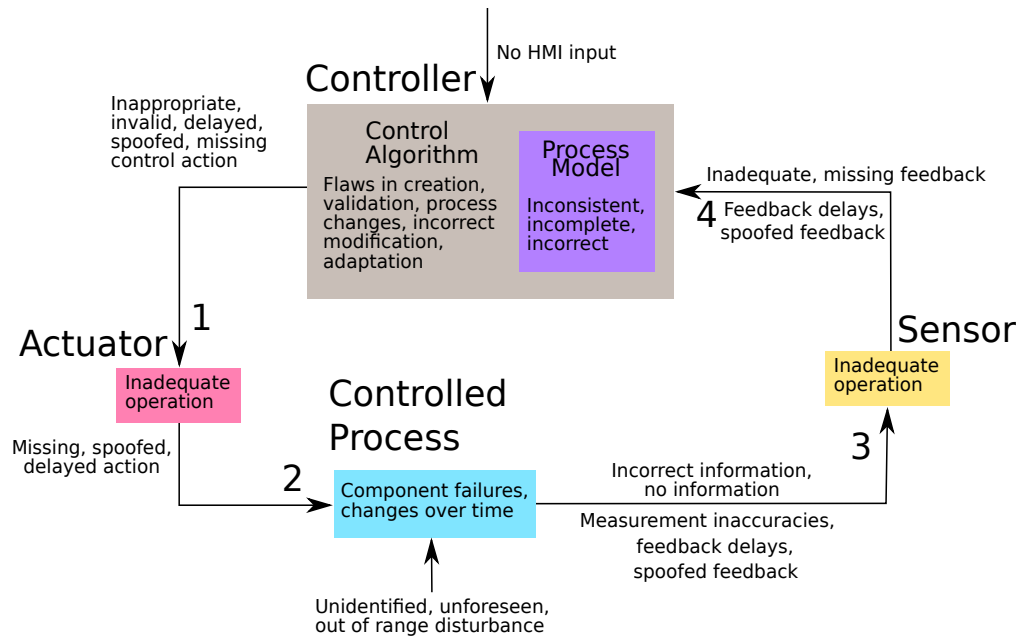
No HMI input

Controller

Inappropriate, invalid, delayed, spoofed, missing control action

Control Algorithm

Flaws in creation, validation, process changes, incorrect modification, adaptation

Process Model

Inconsistent, incomplete, incorrect

Inadequate, missing feedback

4 Feedback delays, spoofed feedback

1

Actuator

Inadequate operation

Sensor

Inadequate operation

Controlled Process

Missing, spoofed, delayed action

2

Component failures, changes over time

Incorrect information, no information

3

Measurement inaccuracies, feedback delays, spoofed feedback

Unidentified, unforeseen, out of range disturbance